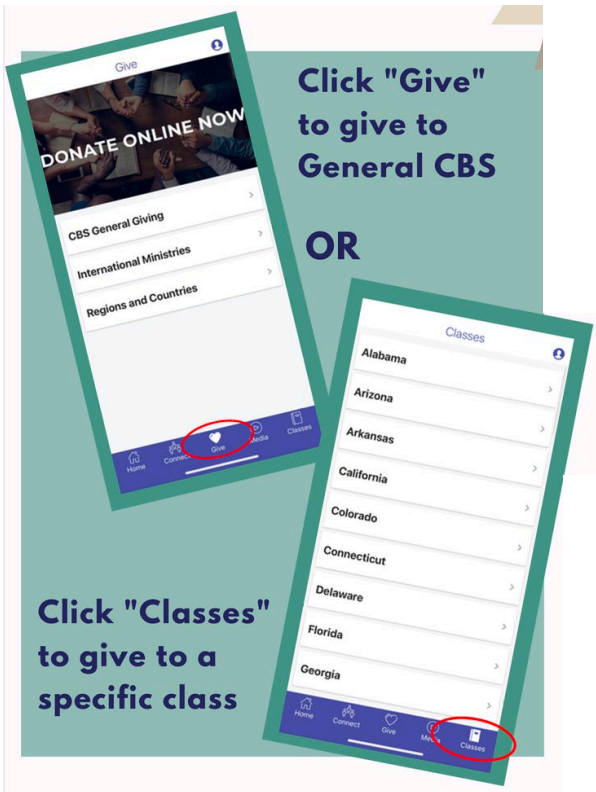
Give

DONATE ONLINE NOW

CBS General Giving

International Ministries

Regions and Countries

Home Connect Give Media Classes

Click "Give" to give to General CBS

OR

Classes

Alabama

Arizona

Arkansas

California

Colorado

Connecticut

Delaware

Florida

Georgia

Home Connect Give Media Classes

Click "Classes" to give to a specific class